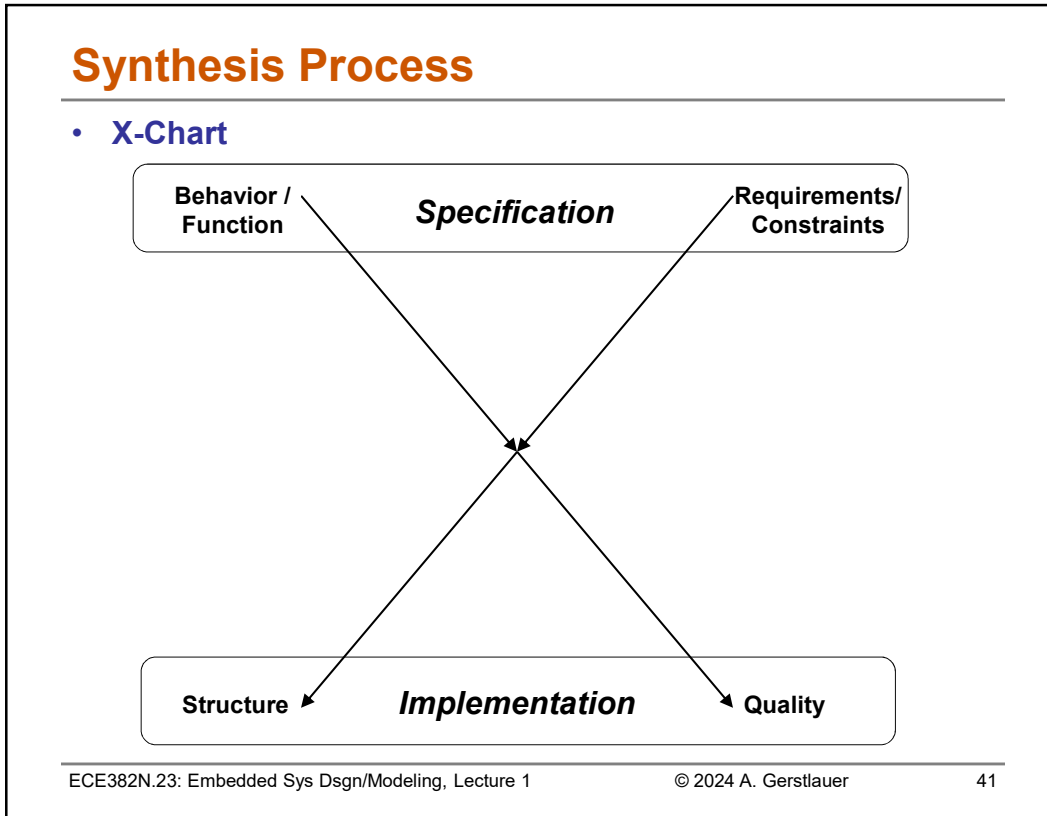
Synthesis Process

• X-Chart

Behavior / Function

Specification

Requirements/ Constraints

Structure

Implementation

Quality

ECE382N.23: Embedded Sys Dsgn/Modeling, Lecture 1

© 2024 A. Gerstlauer

41